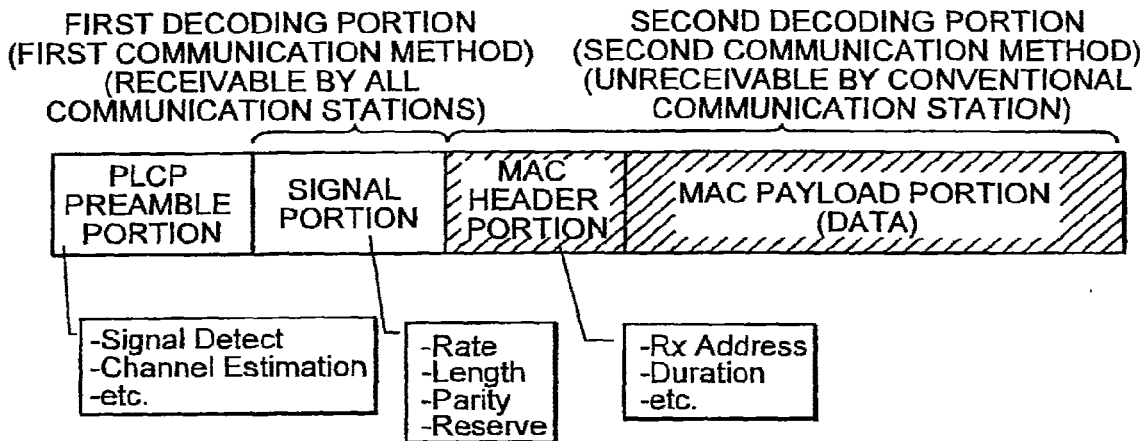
FIRST DECODING PORTION
(FIRST COMMUNICATION METHOD)
(RECEIVABLE BY ALL COMMUNICATION STATIONS)

SECOND DECODING PORTION
(SECOND COMMUNICATION METHOD)
(UNRECEIVABLE BY CONVENTIONAL COMMUNICATION STATION)

PLCP PREAMBLE PORTION

SIGNAL PORTION

MAC HEADER PORTION

MAC PAYLOAD PORTION (DATA)

-Signal Detect
-Channel Estimation
-etc.

-Rate
-Length
-Parity
-Reserve

-Rx Address
-Duration
-etc.